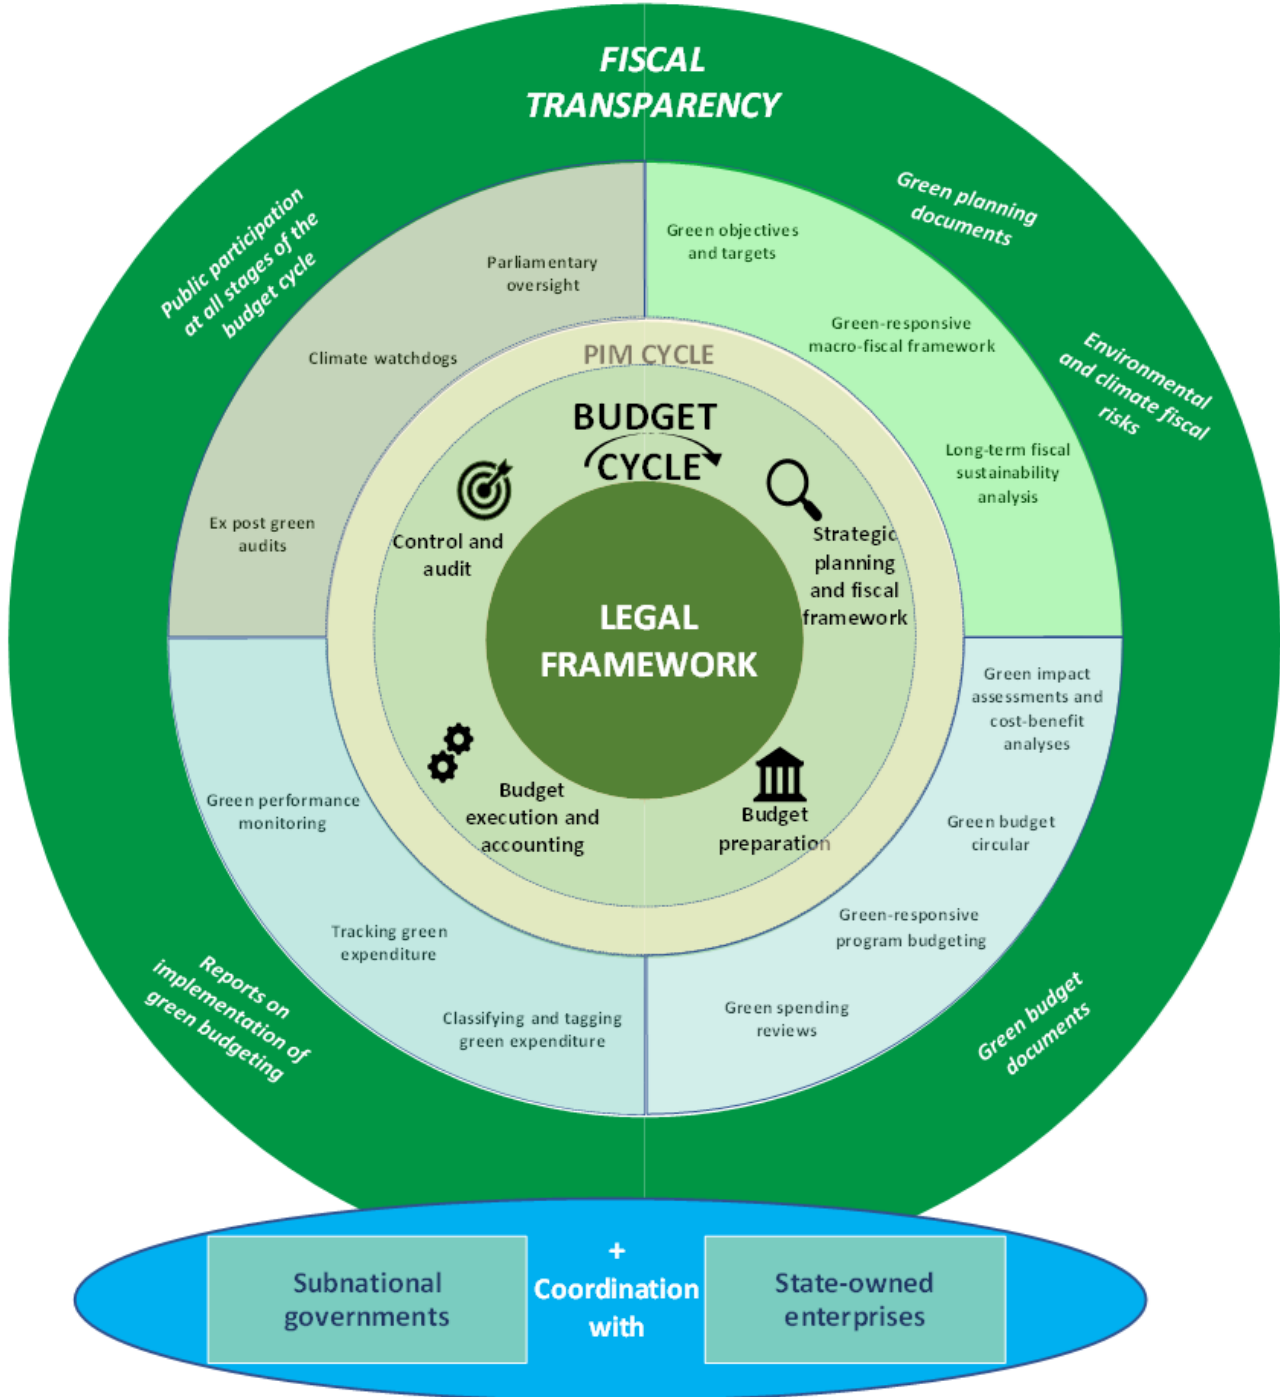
FISCAL TRANSPARENCY

Public participation at all stages of the budget cycle

Green planning documents

Environmental and climate fiscal risks

Reports on implementation of green budgeting

Green budget documents

Parliamentary oversight

Climate watchdogs

Ex post green audits

Green objectives and targets

Green-responsive macro-fiscal framework

Long-term fiscal sustainability analysis

Green impact assessments and cost-benefit analyses

Green budget circular

Green-responsive program budgeting

Green spending reviews

Green performance monitoring

Tracking green expenditure

Classifying and tagging green expenditure

PIM CYCLE

BUDGET CYCLE

Control and audit

Strategic planning and fiscal framework

Budget preparation

Budget execution and accounting

LEGAL FRAMEWORK

Subnational governments

+ Coordination with

State-owned enterprises